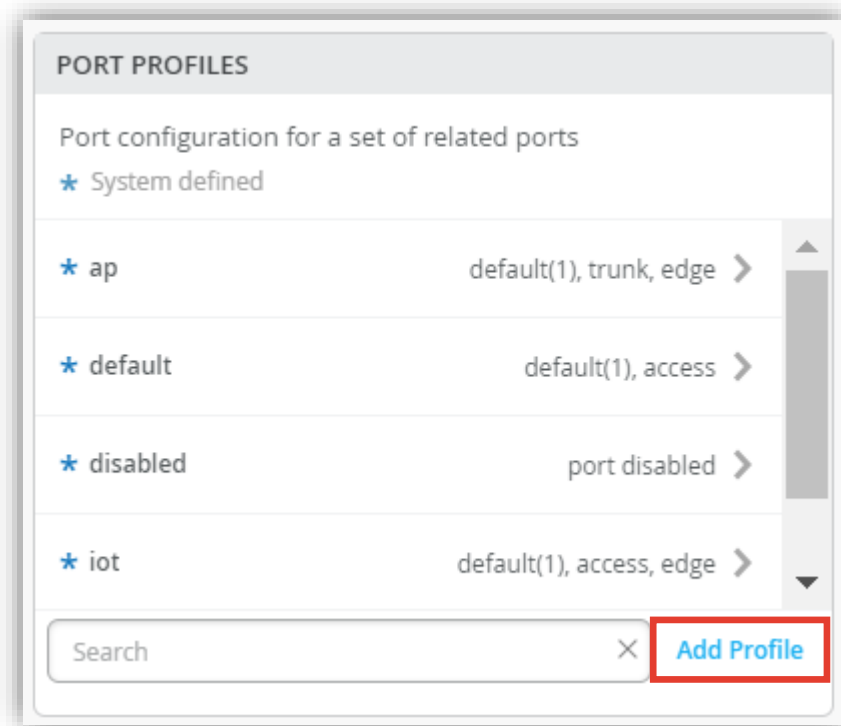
PORT PROFILES

Port configuration for a set of related ports

* System defined

* ap default(1), trunk, edge

* default default(1), access

* disabled port disabled

* iot default(1), access, edge

Search

Add Profile